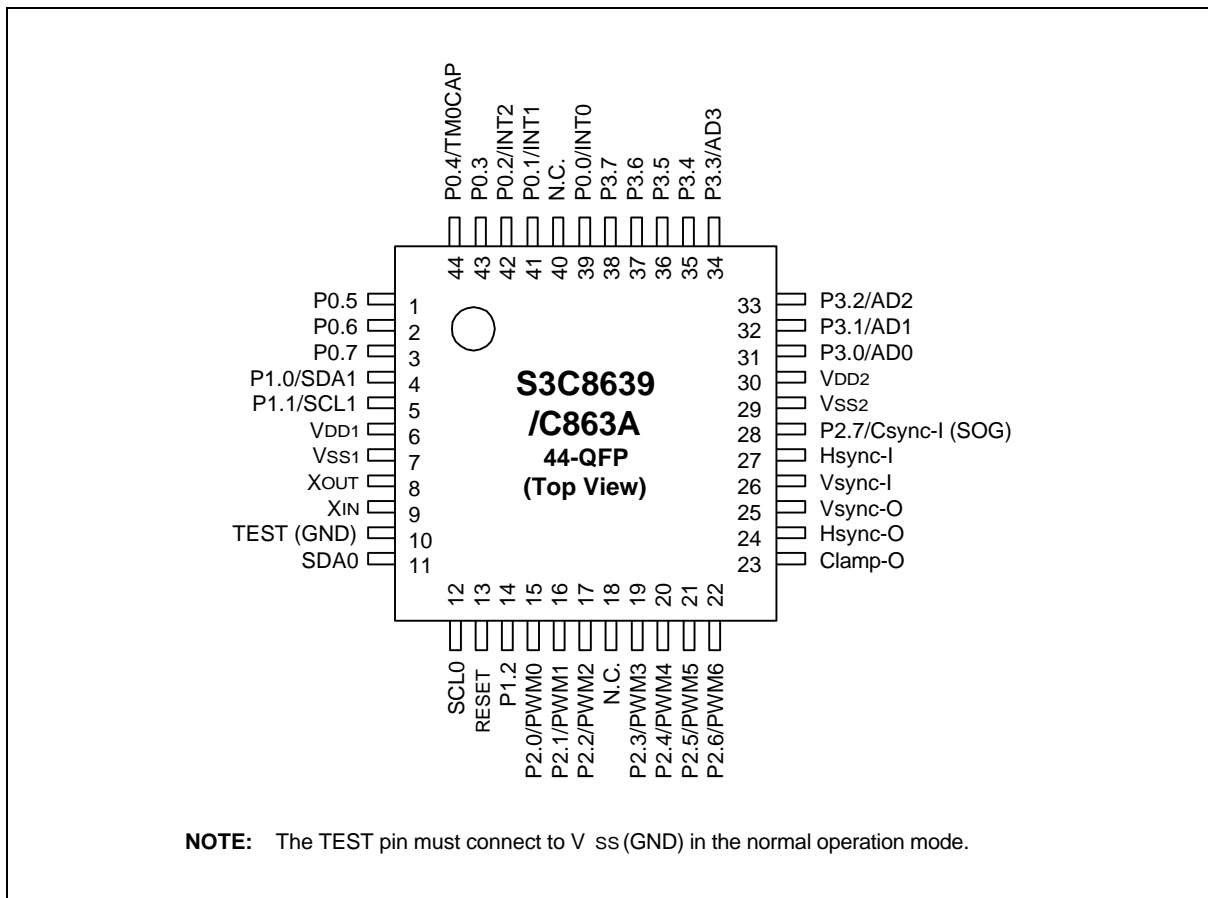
P0.4/TM0CAP
P0.3
P0.2/INT2
P0.1/INT1
N.C.
P0.0/INT0
P3.7
P3.6
P3.5
P3.4
P3.3/AD3

44
43
42
41
40
39
38
37
36
35
34

P0.5 1
P0.6 2
P0.7 3
P1.0/SDA1 4
P1.1/SCL1 5
VDD1 6
VSS1 7
XOUT 8
XIN 9
TEST (GND) 10
SDA0 11

33 P3.2/AD2
32 P3.1/AD1
31 P3.0/AD0
30 VDD2
29 VSS2
28 P2.7/Csync-I (SOG)
27 Hsync-I
26 Vsync-I
25 Vsync-O
24 Hsync-O
23 Clamp-O

S3C8639
/C863A
44-QFP
(Top View)

12
13
14
15
16
17
18
19
20
21
22

SCL0
RESET
P1.2
P2.0/PWM0
P2.1/PWM1
P2.2/PWM2
N.C.
P2.3/PWM3
P2.4/PWM4
P2.5/PWM5
P2.6/PWM6

**NOTE:** The TEST pin must connect to V SS (GND) in the normal operation mode.